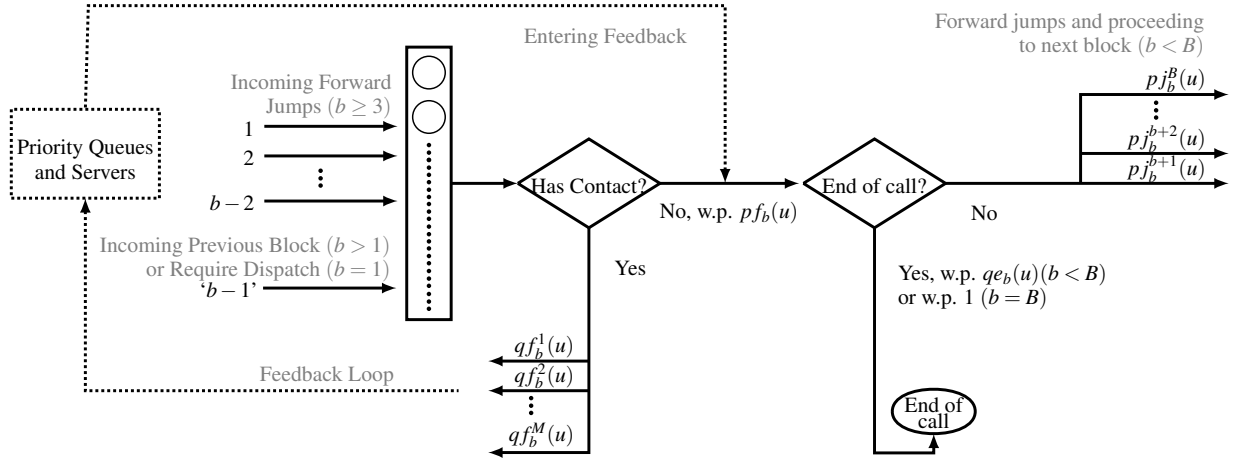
Entering Feedback

Forward jumps and proceeding to next block $(b < B)$

Priority Queues and Servers

Incoming Forward Jumps $(b \geq 3)$

1

2

$b-2$

Incoming Previous Block $(b > 1)$ or Require Dispatch $(b = 1)$

'$b-1$'

Has Contact?

No, w.p. $pf_b(u)$

End of call?

No

$pj_b^B(u)$

$pj_b^{b+2}(u)$

$pj_b^{b+1}(u)$

Yes

Yes, w.p. $qe_b(u)(b < B)$ or w.p. 1 $(b = B)$

$qf_b^1(u)$

$qf_b^2(u)$

$qf_b^M(u)$

Feedback Loop

End of call